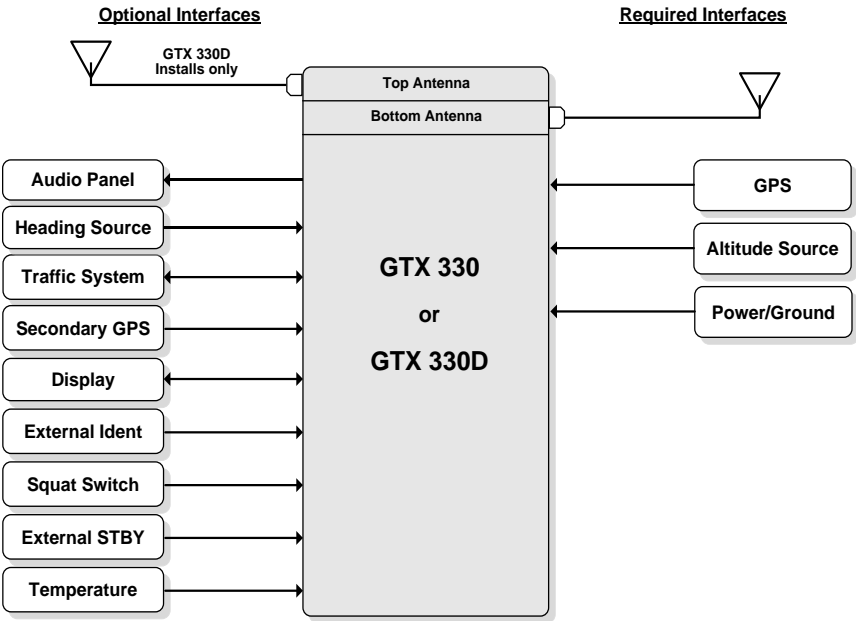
Optional Interfaces

Required Interfaces

GTX 330D Installs only

Top Antenna

Bottom Antenna

Audio Panel

Heading Source

Traffic System

Secondary GPS

Display

External Ident

Squat Switch

External STBY

Temperature

GTX 330

or

GTX 330D

GPS

Altitude Source

Power/Ground